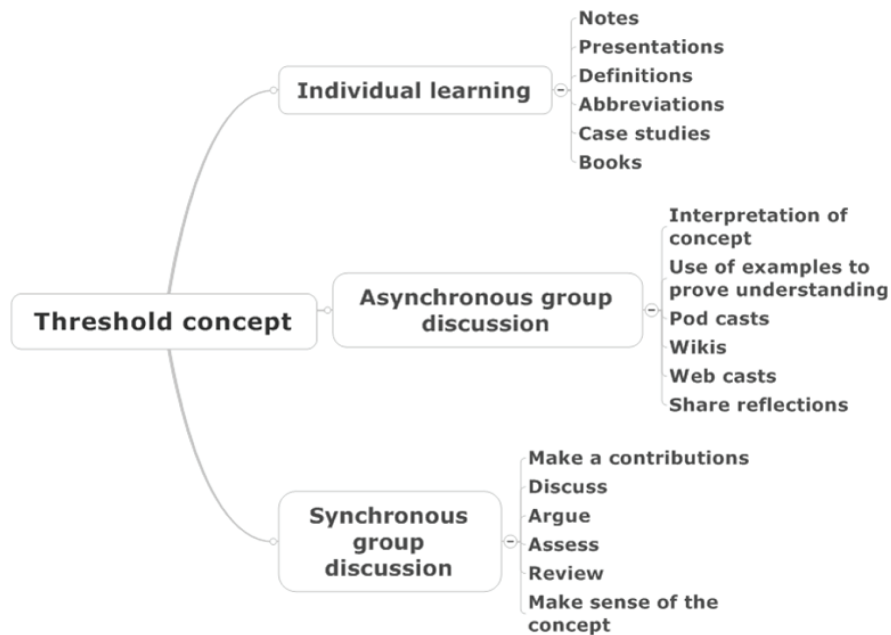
Threshold concept

Individual learning
Notes
Presentations
Definitions
Abbreviations
Case studies
Books

Asynchronous group discussion
Interpretation of concept
Use of examples to prove understanding
Pod casts
Wikis
Web casts
Share reflections

Synchronous group discussion
Make a contributions
Discuss
Argue
Assess
Review
Make sense of the concept